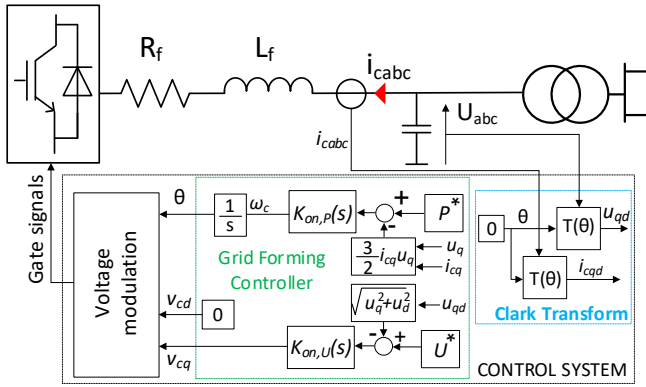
$R_f$

$L_f$

$i_{cabc}$

$U_{abc}$

$i_{cabc}$

Gate signals

θ

$\frac{1}{s}$

$\omega_c$

$K_{on,P}(s)$

+

-

$P^*$

$\frac{3}{2}i_{cq}u_q$

$u_q$

$i_{cq}$

Voltage modulation

Grid Forming Controller

$\sqrt{u_q^2+u_d^2}$

$u_{qd}$

$v_{cd}$

0

$v_{cq}$

$K_{on,U}(s)$

-

+

$U^*$

0

θ

T(θ)

$u_{qd}$

T(θ)

$i_{cqd}$

Clark Transform

CONTROL SYSTEM